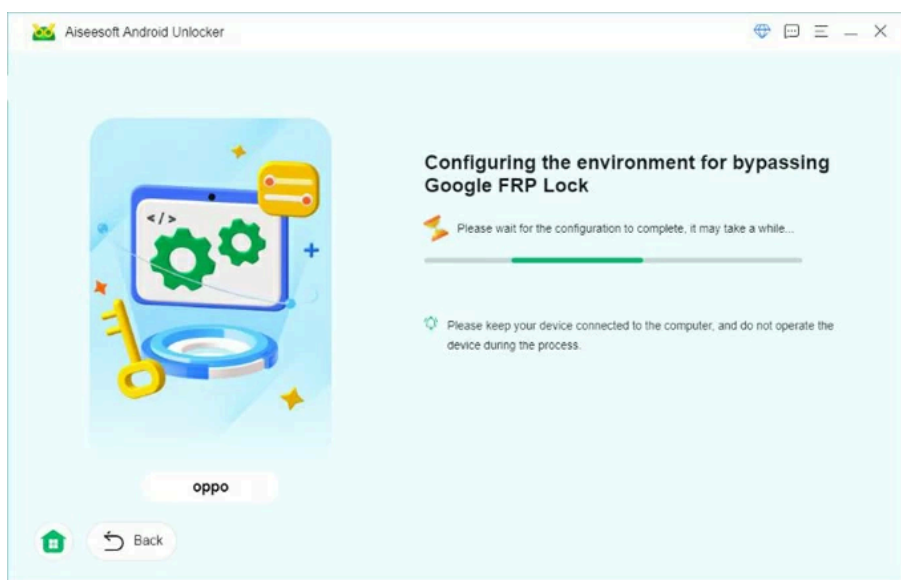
Aiseesoft Android Unlocker

</>

Configuring the environment for bypassing Google FRP Lock

Please wait for the configuration to complete, it may take a while...

Please keep your device connected to the computer, and do not operate the device during the process.

oppo

Back